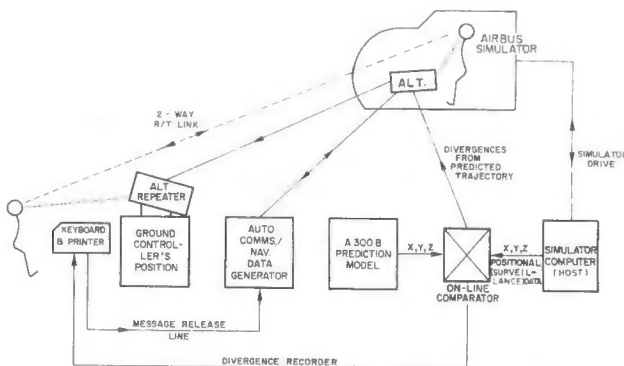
AIRBUS SIMULATOR

ALT.

2 - WAY R/T LINK

ALT REPEATER

KEYBOARD & PRINTER

GROUND CONTROLLER'S POSITION

AUTO COMMS./NAV DATA GENERATOR

A 300 B PREDICTION MODEL

X, Y, Z

DIVERGENCES FROM PREDICTED TRAJECTORY

ON-LINE COMPARATOR

X, Y, Z POSITIONAL (SURVEILLANCE) DATA

SIMULATOR DRIVE

SIMULATOR COMPUTER (HOST)

MESSAGE RELEASE LINE

DIVERGENCE RECORDER